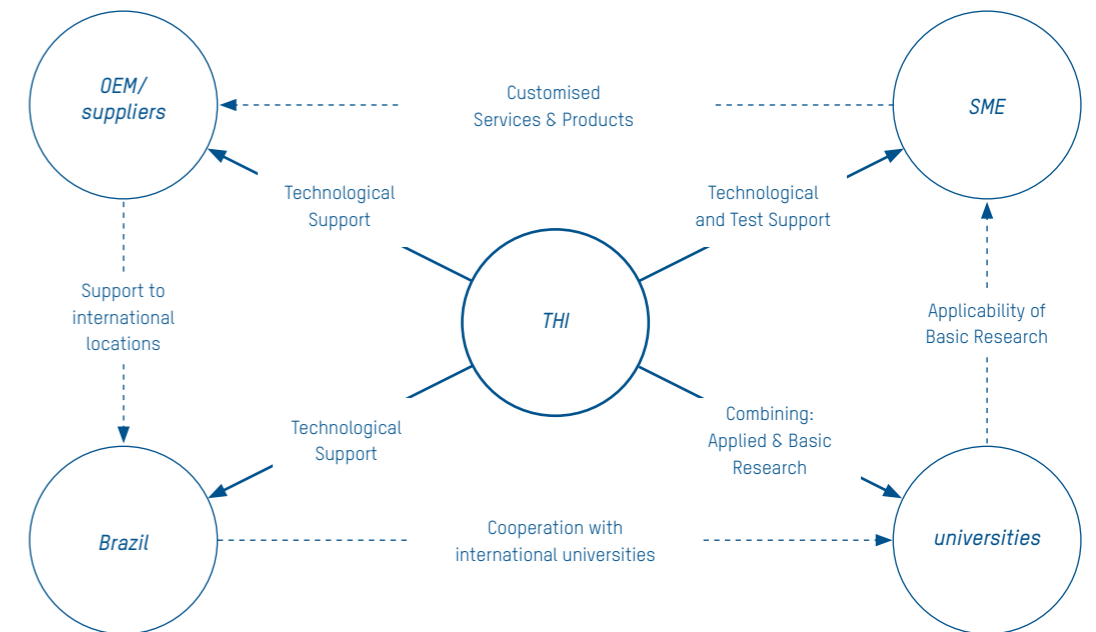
OEM/
suppliers

Customised
Services & Products

SME

Technological
Support

Technological
and Test Support

Support to
international
locations

THI

Applicability of
Basic Research

Technological
Support

Combining:
Applied & Basic
Research

Brazil

Cooperation with
international universities

universities